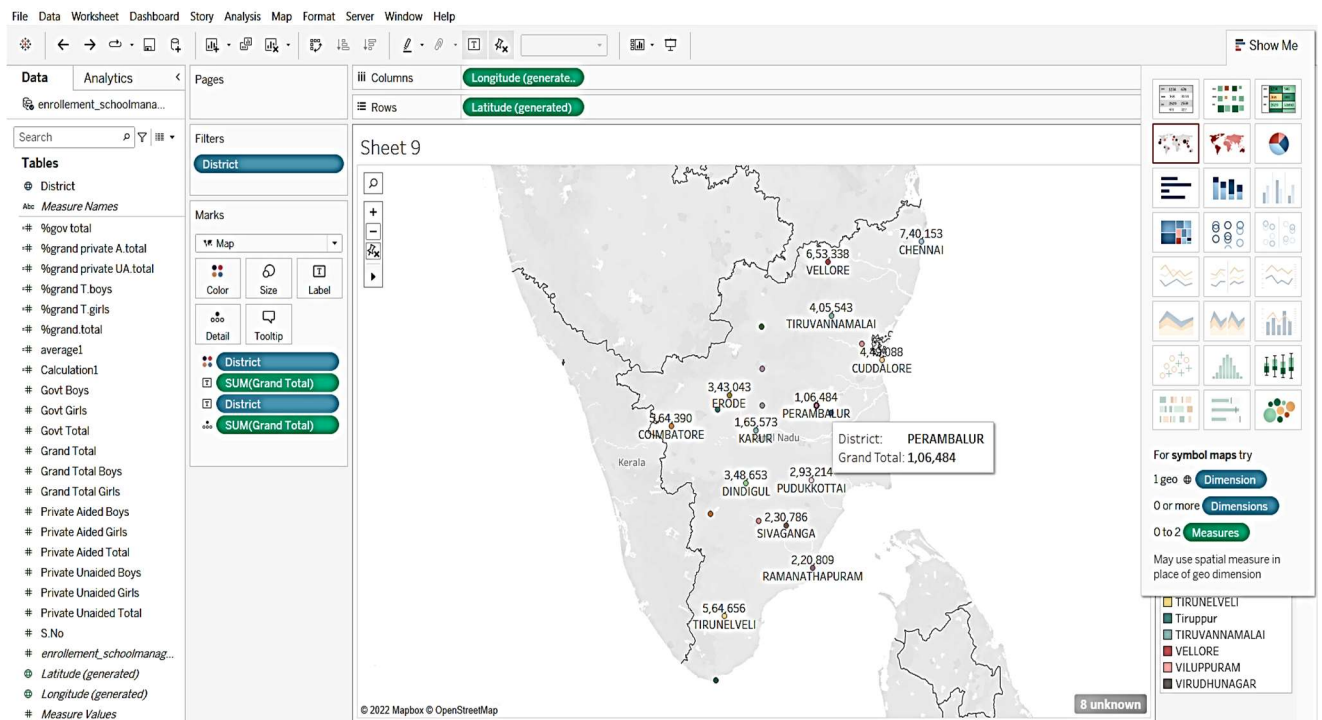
File Data Worksheet Dashboard Story Analysis Map Format Server Window Help

Show Me

Data Analytics

enrollement_schoolmana...

Search

Tables

District
Measure Names
%gov total
%grand private A.total
%grand private UA.total
%grand T.boys
%grand T.girls
%grand.total
average1
Calculation1
Govt Boys
Govt Girls
Govt Total
Grand Total
Grand Total Boys
Grand Total Girls
Private Aided Boys
Private Aided Girls
Private Aided Total
Private Unaided Boys
Private Unaided Girls
Private Unaided Total
S.No
enrollement_schoolmanag...
Latitude (generated)
Longitude (generated)
Measure Values

Pages

Filters

District

Marks

Map

Color Size Label

Detail Tooltip

District
SUM(Grand Total)
District
SUM(Grand Total)

Columns Longitude (generate..

Rows Latitude (generated)

Sheet 9

7,40,153
CHENNAI
6,53,338
VELLORE
4,05,543
TIRUVANNAMALAI
4,43,088
CUDDALORE
3,43,043
ERODE
1,06,484
PERAMBALUR
3,64,390
COIMBATORE
1,65,573
KARUR
Nadu
Kerala
3,48,653
DINDIGUL
2,93,214
PUDUKKOTTAI
2,30,786
SIVAGANGA
2,20,809
RAMANATHAPURAM
5,64,656
TIRUNELVELI

District: PERAMBALUR
Grand Total: 1,06,484

© 2022 Mapbox © OpenStreetMap

8 unknown

For symbol maps try
1 geo Dimension
0 or more Dimensions
0 to 2 Measures
May use spatial measure in place of geo dimension

TIRUNELVELI
Tiruppur
TIRUVANNAMALAI
VELLORE
VILUPPURAM
VIRUDHUNAGAR